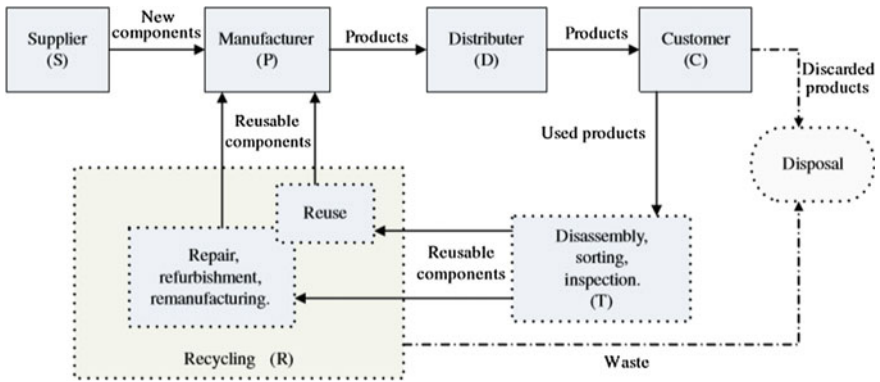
Supplier (S)

New components

Manufacturer (P)

Products

Distributer (D)

Products

Customer (C)

Discarded products

Reusable components

Used products

Disposal

Reuse

Repair, refurbishment, remanufacturing.

Reusable components

Disassembly, sorting, inspection. (T)

Recycling (R)

Waste